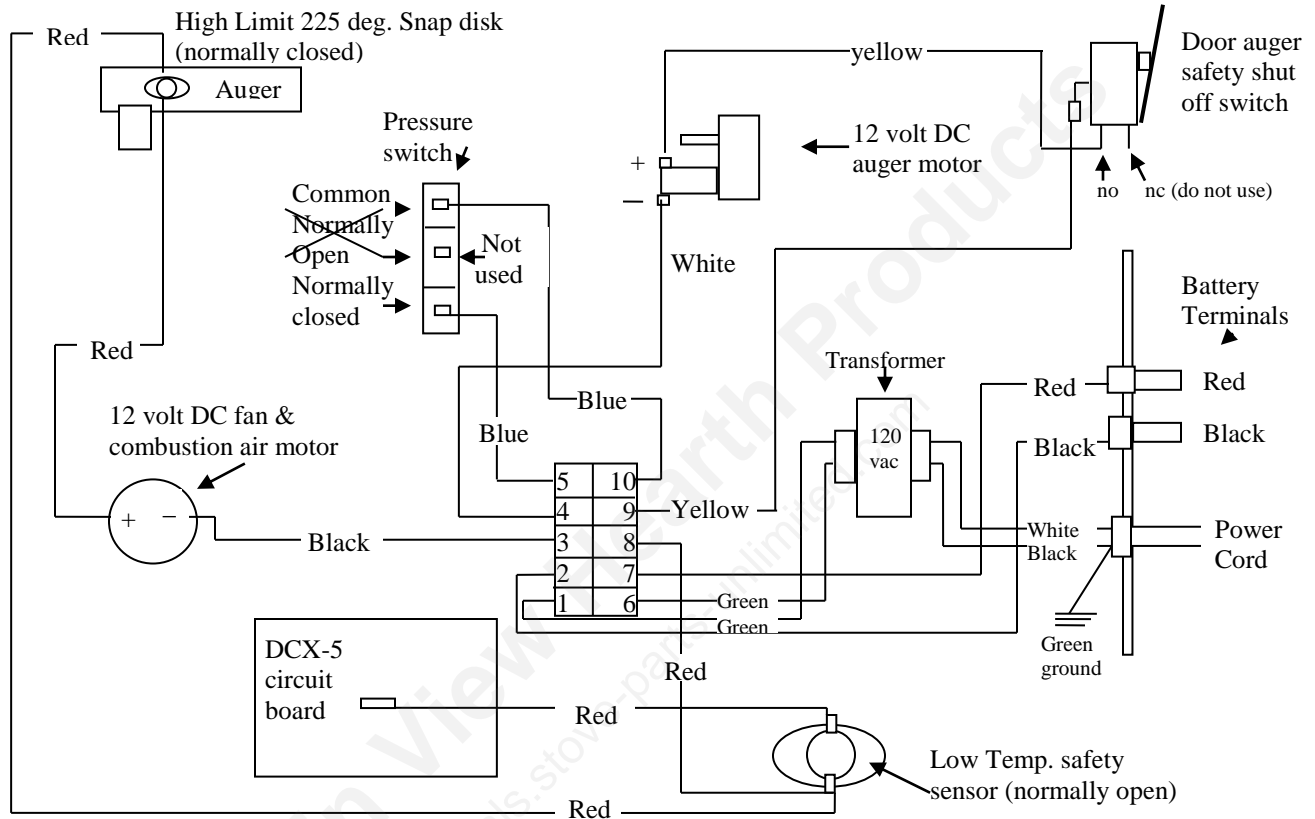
Red

High Limit 225 deg. Snap disk (normally closed)

Auger

yellow

Door auger safety shut off switch

Pressure switch

12 volt DC auger motor

+

−

no

nc (do not use)

Common

Normally Open

Not used

Normally closed

White

Battery Terminals

Red

Transformer

Red

Red

12 volt DC fan & combustion air motor

Blue

Blue

120 vac

Black

Black

| 5 | 10 |
|---|---|
| 4 | 9 |
| 3 | 8 |
| 2 | 7 |
| 1 | 6 |

Yellow

+ −

Black

White

Black

Power Cord

Green

Green

Green ground

DCX-5 circuit board

Red

Red

Low Temp. safety sensor (normally open)

Red

View Hearth Products

parts.stove-parts-unlimited.com